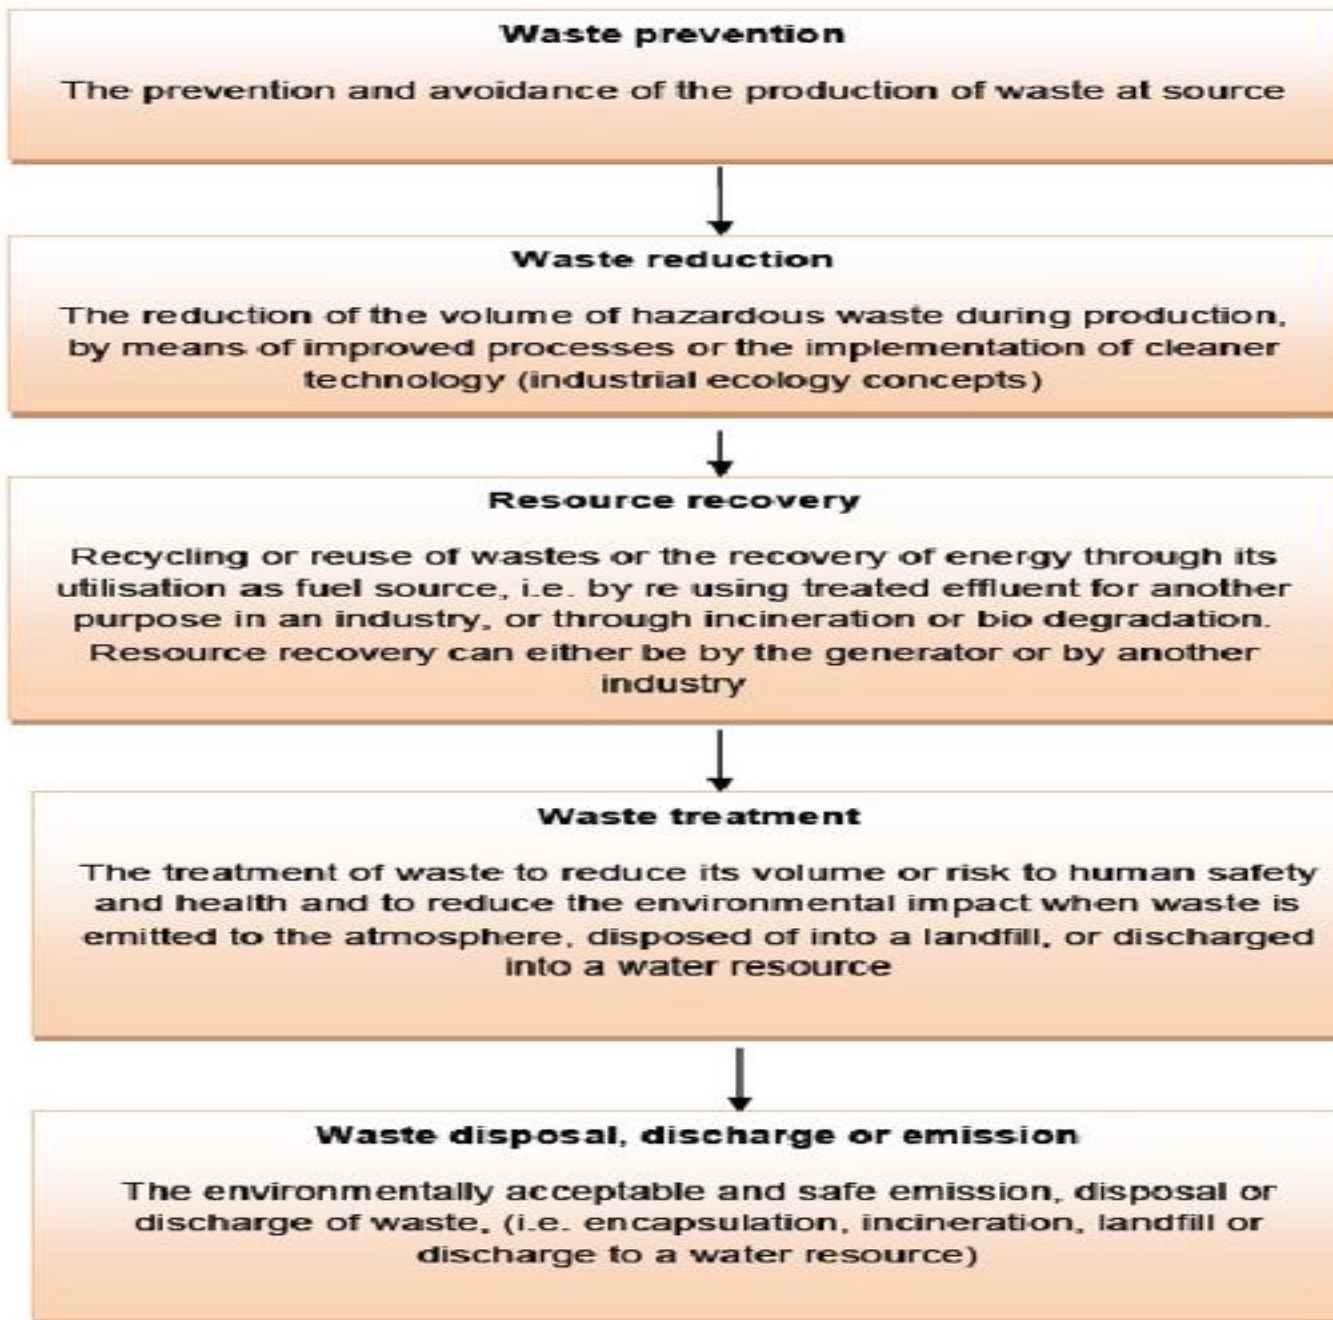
Waste prevention

The prevention and avoidance of the production of waste at source

Waste reduction

The reduction of the volume of hazardous waste during production, by means of improved processes or the implementation of cleaner technology (industrial ecology concepts)

Resource recovery

Recycling or reuse of wastes or the recovery of energy through its utilisation as fuel source, i.e. by re using treated effluent for another purpose in an industry, or through incineration or bio degradation. Resource recovery can either be by the generator or by another industry

Waste treatment

The treatment of waste to reduce its volume or risk to human safety and health and to reduce the environmental impact when waste is emitted to the atmosphere, disposed of into a landfill, or discharged into a water resource

Waste disposal, discharge or emission

The environmentally acceptable and safe emission, disposal or discharge of waste, (i.e. encapsulation, incineration, landfill or discharge to a water resource)